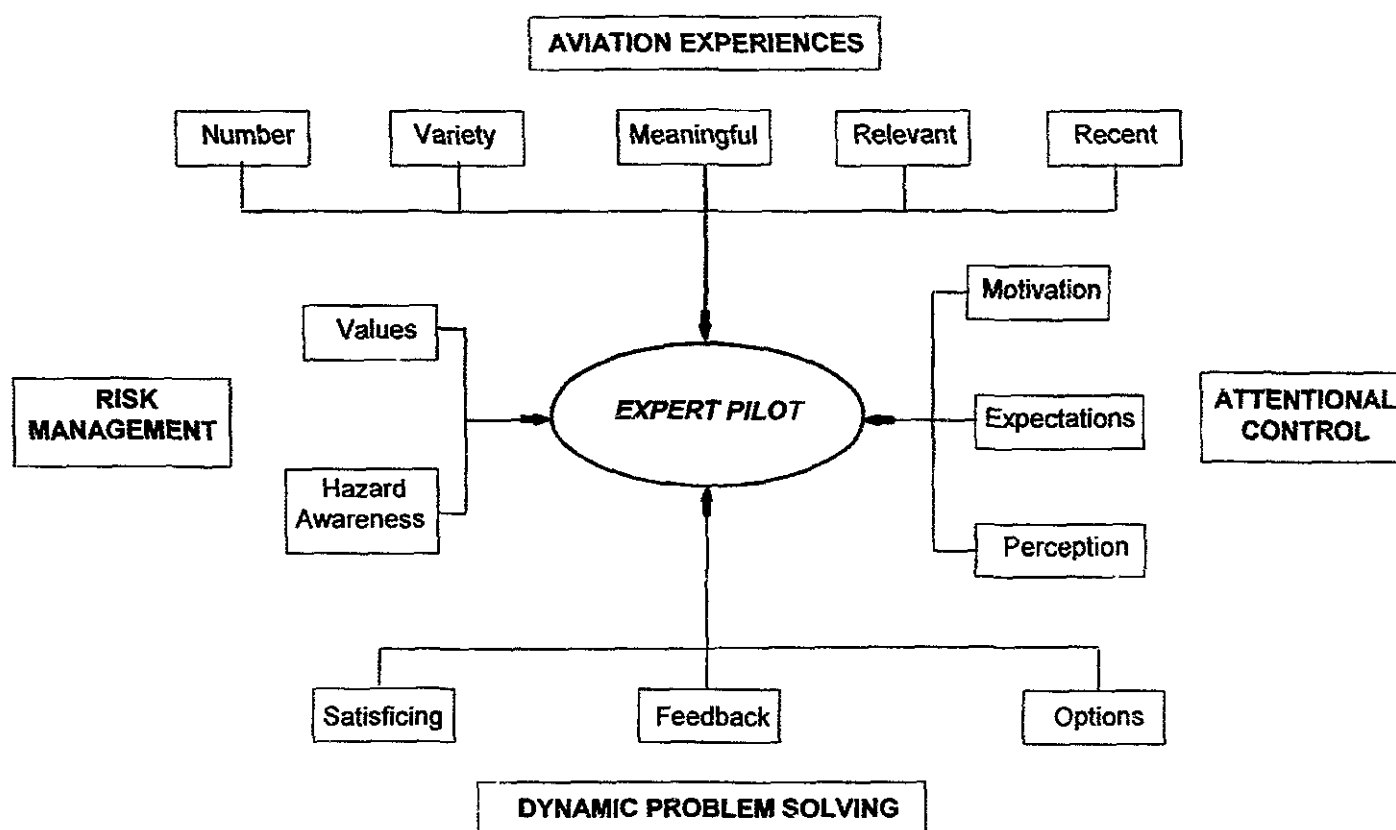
AVIATION EXPERIENCES

Number

Variety

Meaningful

Relevant

Recent

Values

Hazard Awareness

RISK MANAGEMENT

EXPERT PILOT

Motivation

Expectations

Perception

ATTENTIONAL CONTROL

Satisficing

Feedback

Options

DYNAMIC PROBLEM SOLVING